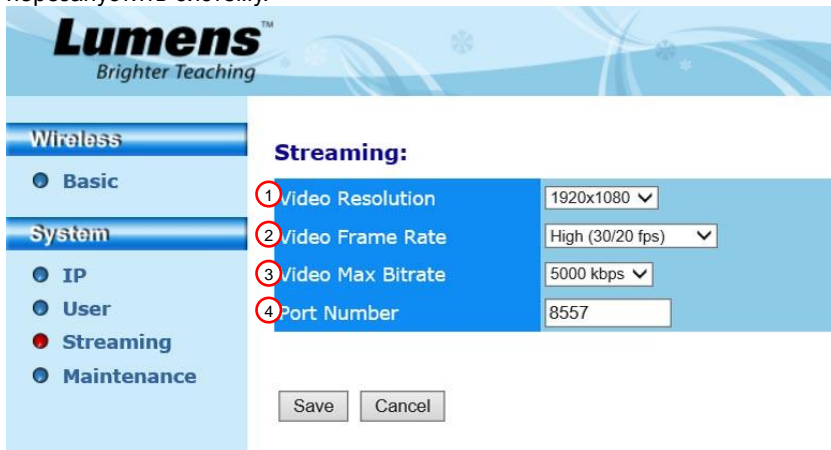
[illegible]

Lumens™
Brighter Teaching

Wireless
Basic

System
IP
User
Streaming
Maintenance

Streaming:

| | |
|---|---|
| 1 Video Resolution | 1920x1080 |
| 2 Video Frame Rate | High (30/20 fps) |
| 3 Video Max Bitrate | 5000 kbps |
| 4 Port Number | 8557 |

Save Cancel